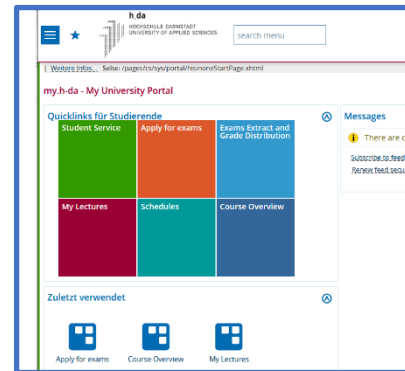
h_da
HOCHSCHULE DARMSTADT
UNIVERSITY OF APPLIED SCIENCES

search menu

Weitere Infos... Seite: /pages/cs/sys/portal/hisinoneStartPage.xhtml

my.h-da - My University Portal

Quicklinks für Studierende

Student Service

Apply for exams

Exams Extract and Grade Distribution

My Lectures

Schedules

Course Overview

Messages

There are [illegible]

Subscribe to feed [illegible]

Renew feed secu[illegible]

Zuletzt verwendet

Apply for exams

Course Overview

My Lectures